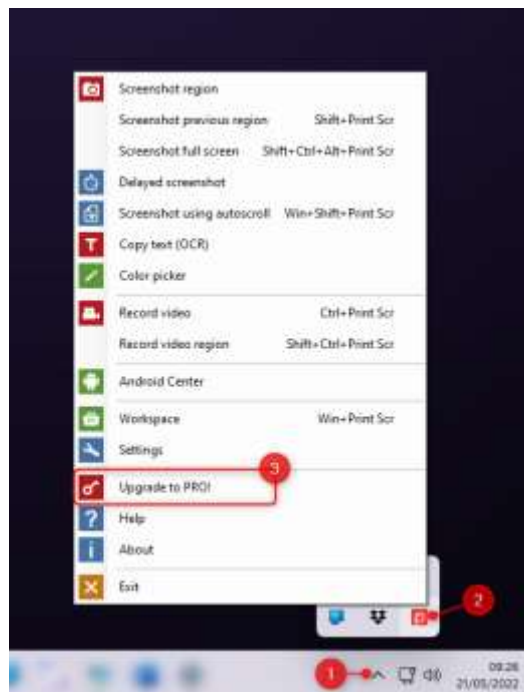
Screenshot region
Screenshot previous region Shift+Print Scr
Screenshot full screen Shift+Ctrl+Alt+Print Scr
Delayed screenshot
Screenshot using autoscroll Win+Shift+Print Scr
Copy text (OCR)
Color picker
Record video Ctrl+Print Scr
Record video region Shift+Ctrl+Print Scr
Android Center
Workspace Win+Print Scr
Settings
3
Upgrade to PRO!
Help
About
Exit
2
1
09:26
21/05/2022